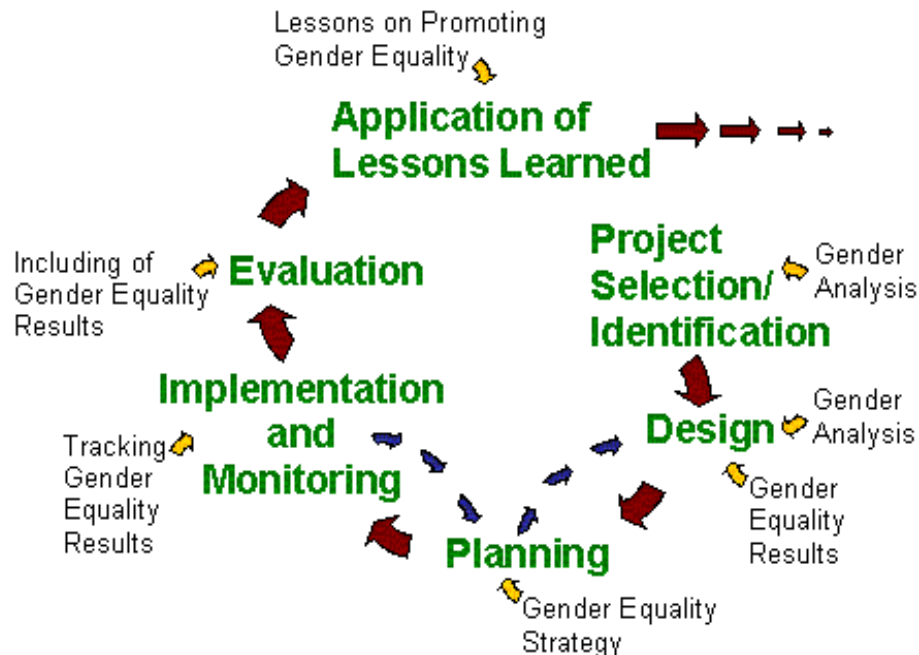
Lessons on Promoting Gender Equality

Application of Lessons Learned

Project Selection/ Identification

Gender Analysis

Including of Gender Equality Results

Evaluation

Design

Gender Analysis

Implementation and Monitoring

Tracking Gender Equality Results

Gender Equality Results

Planning

Gender Equality Strategy